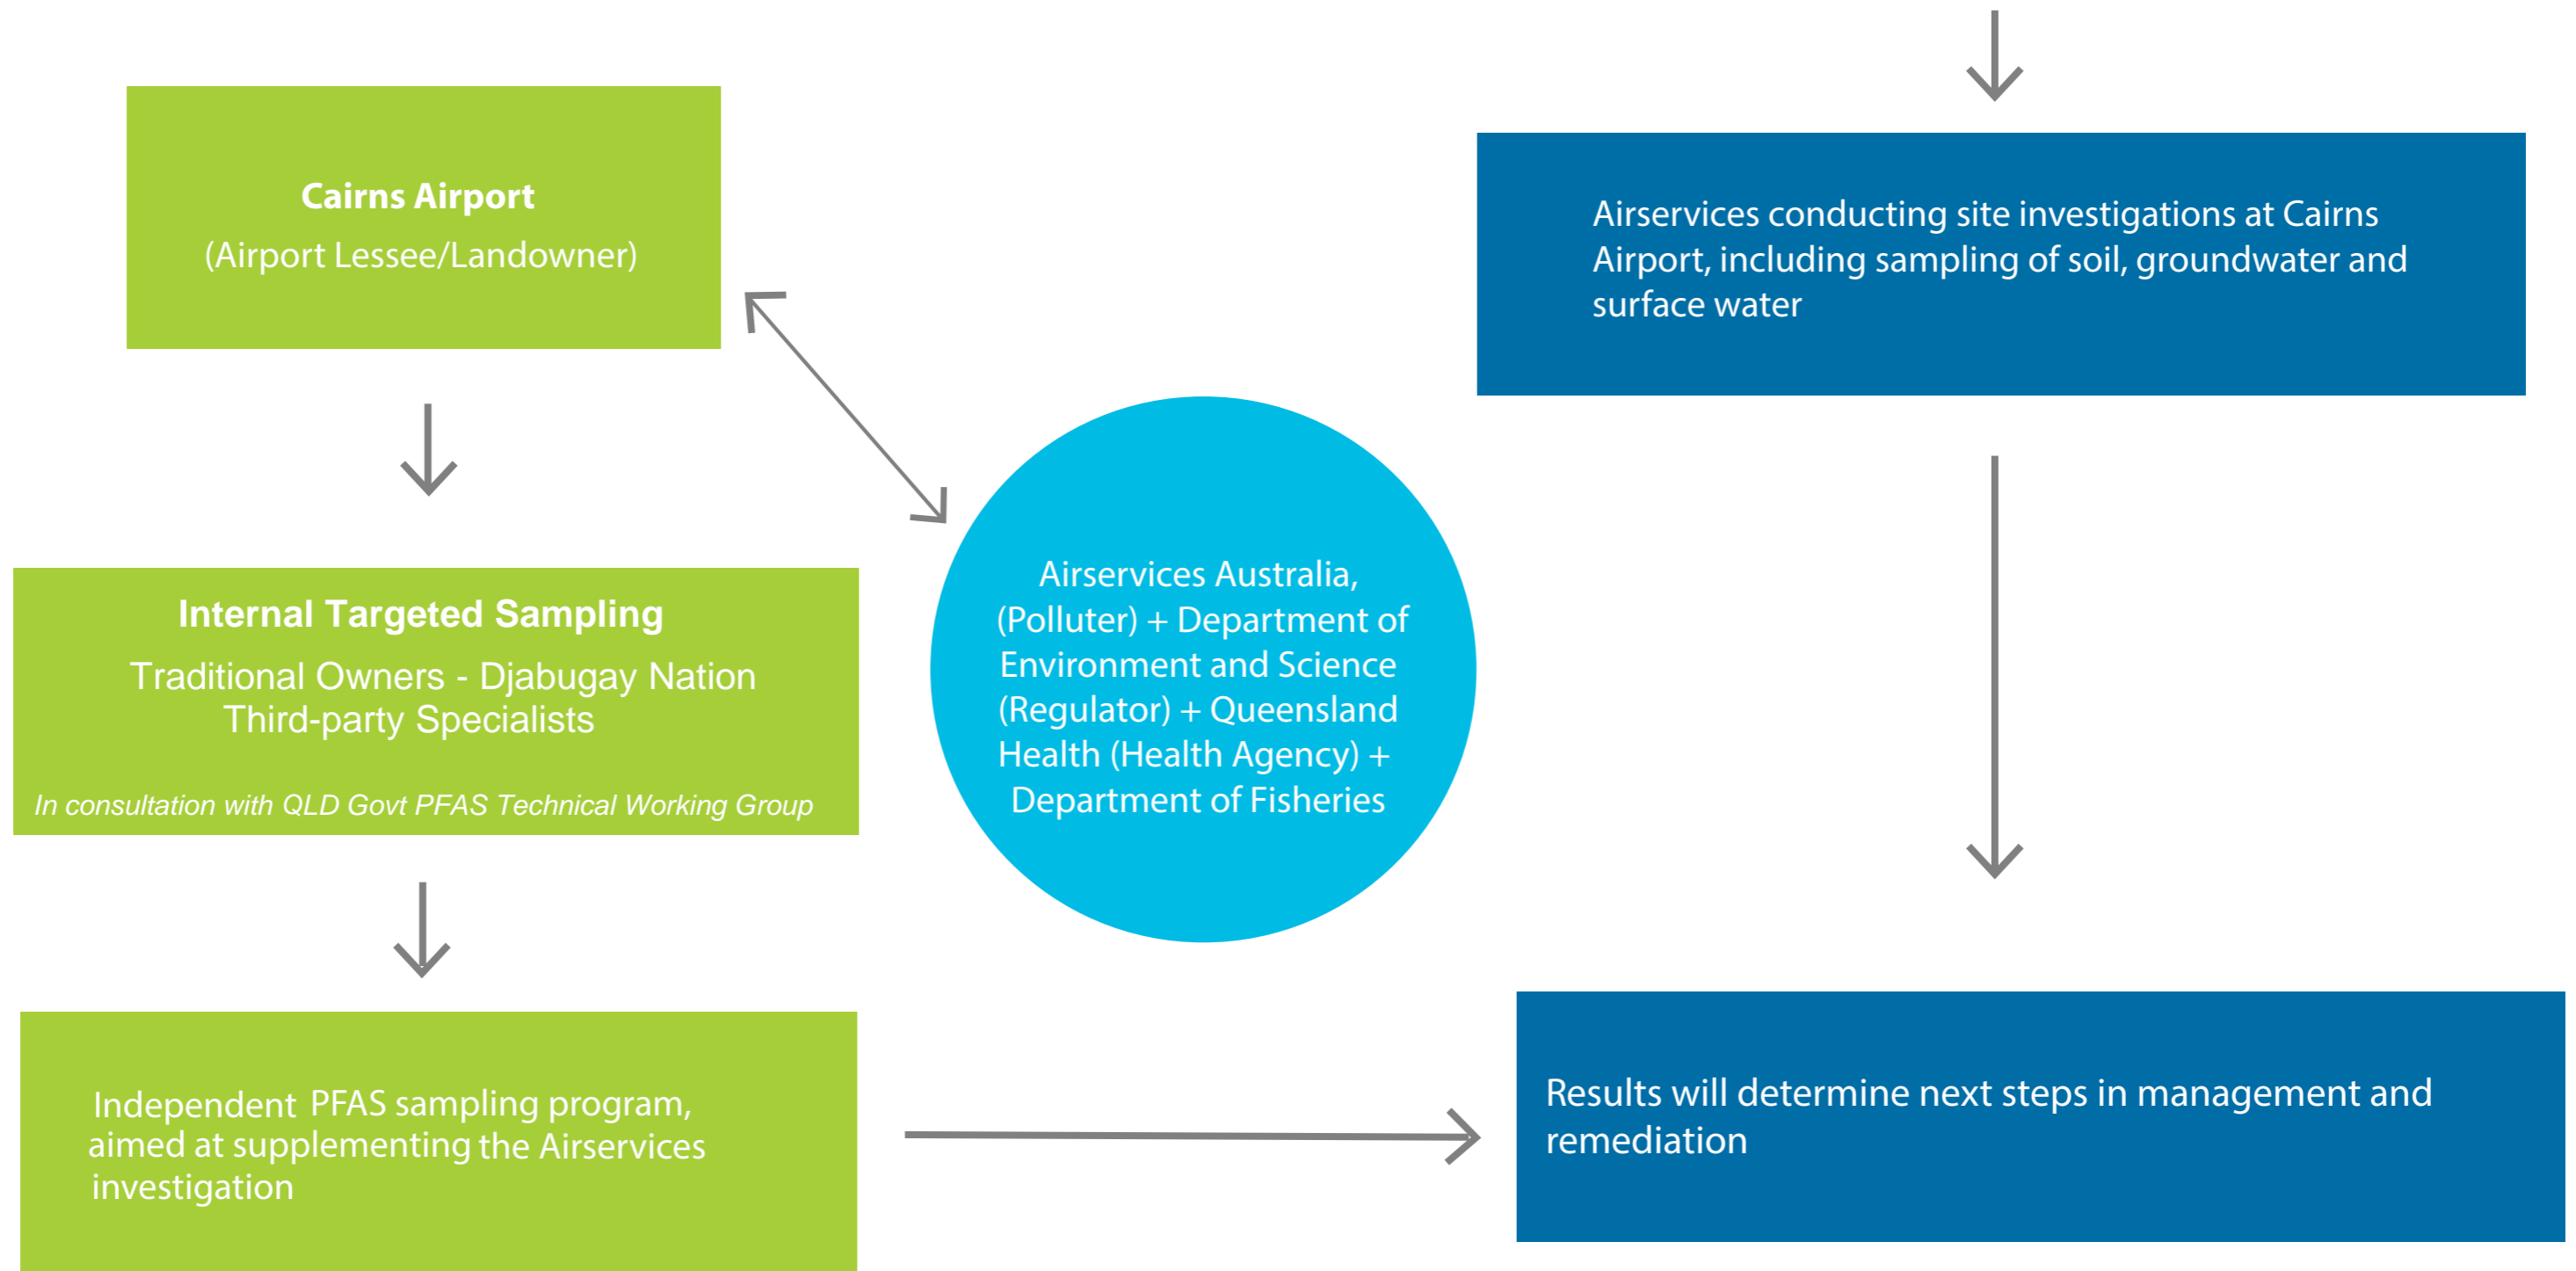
Cairns Airport
(Airport Lessee/Landowner)

Internal Targeted Sampling
Traditional Owners - Djabugay Nation
Third-party Specialists

In consultation with QLD Govt PFAS Technical Working Group

Independent PFAS sampling program, aimed at supplementing the Airservices investigation

Airservices Australia, (Polluter) + Department of Environment and Science (Regulator) + Queensland Health (Health Agency) + Department of Fisheries

Airservices conducting site investigations at Cairns Airport, including sampling of soil, groundwater and surface water

Results will determine next steps in management and remediation